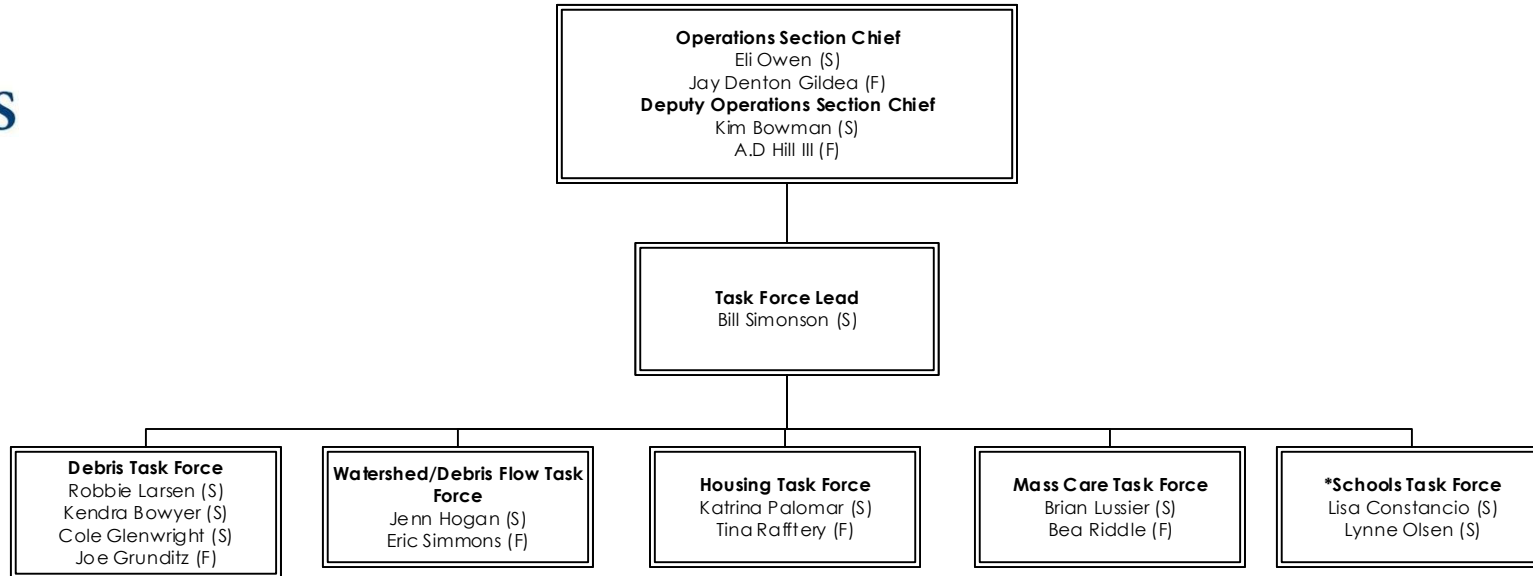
S

**Operations Section Chief**
Eli Owen (S)
Jay Denton Gildea (F)
**Deputy Operations Section Chief**
Kim Bowman (S)
A.D Hill III (F)

**Task Force Lead**
Bill Simonson (S)

**Debris Task Force**
Robbie Larsen (S)
Kendra Bowyer (S)
Cole Glenwright (S)
Joe Grunditz (F)

**Watershed/Debris Flow Task Force**
Jenn Hogan (S)
Eric Simmons (F)

**Housing Task Force**
Katrina Palomar (S)
Tina Rafftery (F)

**Mass Care Task Force**
Brian Lussier (S)
Bea Riddle (F)

**\*Schools Task Force**
Lisa Constancio (S)
Lynne Olsen (S)